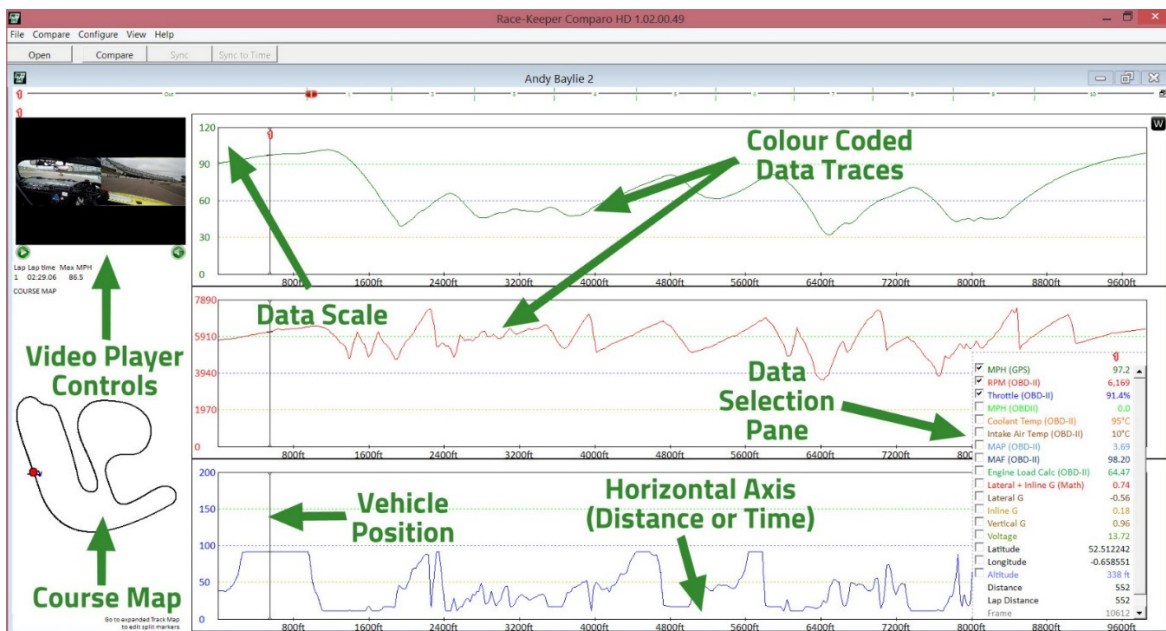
Race-Keeper Comparo HD 1.02.00.49

File Compare Configure View Help

Open Compare Sync Sync to Time

Andy Baylie 2

Lap Lap time Max MPH
1 02:29.06 86.5

COURSE MAP

Video Player Controls

Course Map

Go to expanded Track Map to edit split markers

W

120
90
60
30
0

800ft 1600ft 2400ft 3200ft 4000ft 4800ft 5600ft 6400ft 7200ft 8000ft 8800ft 9600ft

Colour Coded Data Traces

7890
5910
3940
1970
0

800ft 1600ft 2400ft 3200ft 4000ft 4800ft 5600ft 6400ft 7200ft 8000ft

Data Scale

Data Selection Pane

200
150
100
50
0

800ft 1600ft 2400ft 3200ft 4000ft 4800ft 5600ft 6400ft 7200ft 8000ft 8800ft 9600ft

Vehicle Position

Horizontal Axis (Distance or Time)

| | | |
|---|---|---|
| ☑ | MPH (GPS) | 97.2 |
| ☑ | RPM (OBD-II) | 6,169 |
| ☑ | Throttle (OBD-II) | 91.4% |
| ☐ | MPH (OBDII) | 0.0 |
| ☐ | Coolant Temp (OBD-II) | 95°C |
| ☐ | Intake Air Temp (OBD-II) | 10°C |
| ☐ | MAP (OBD-II) | 3.69 |
| ☐ | MAF (OBD-II) | 98.20 |
| ☐ | Engine Load Calc (OBD-II) | 64.47 |
| ☐ | Lateral + Inline G (Math) | 0.74 |
| ☐ | Lateral G | -0.56 |
| ☐ | Inline G | 0.18 |
| ☐ | Vertical G | 0.96 |
| ☐ | Voltage | 13.72 |
| ☐ | Latitude | 52.512242 |
| ☐ | Longitude | -0.658551 |
| ☐ | Altitude | 338 ft |
| | Distance | 552 |
| | Lap Distance | 552 |
| | Frame | 10612 |